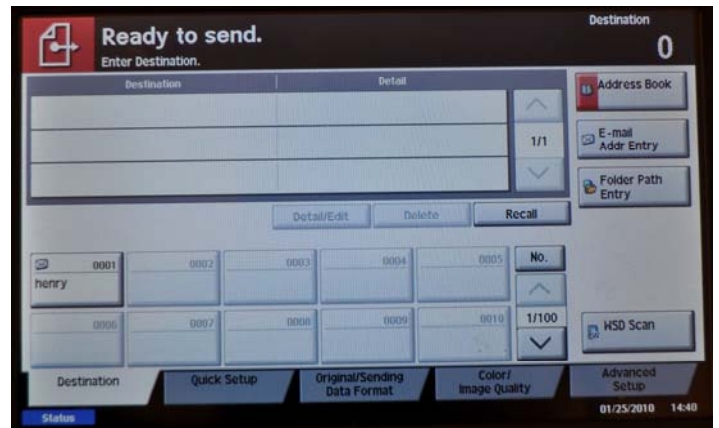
Ready to send.
Enter Destination.

Destination
0

| Destination | Detail |
|---|---|
| | |
| | |
| | |

1/1

Address Book
E-mail Addr Entry
Folder Path Entry

Detail/Edit
Delete
Recall

0001 henry
0002
0003
0004
0005
No.
0006
0007
0008
0009
0010
1/100

WSD Scan

Destination
Quick Setup
Original/Sending Data Format
Color/ Image Quality
Advanced Setup

Status
01/25/2010 14:40